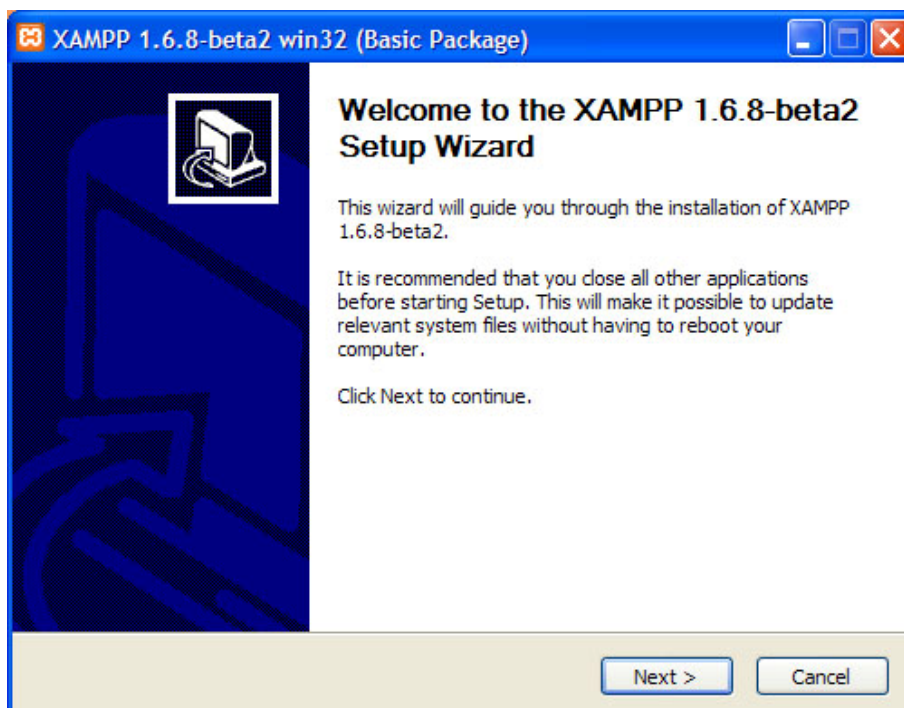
XAMPP 1.6.8-beta2 win32 (Basic Package)

Welcome to the XAMPP 1.6.8-beta2 Setup Wizard

This wizard will guide you through the installation of XAMPP 1.6.8-beta2.

It is recommended that you close all other applications before starting Setup. This will make it possible to update relevant system files without having to reboot your computer.

Click Next to continue.

Next >
Cancel